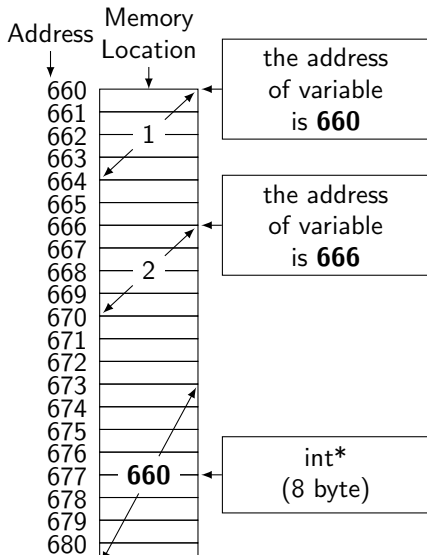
Address

Memory Location

660
661
662
663
664
665
666
667
668
669
670
671
672
673
674
675
676
677
678
679
680

1

2

660

the address of variable is **660**

the address of variable is **666**

int*
(8 byte)